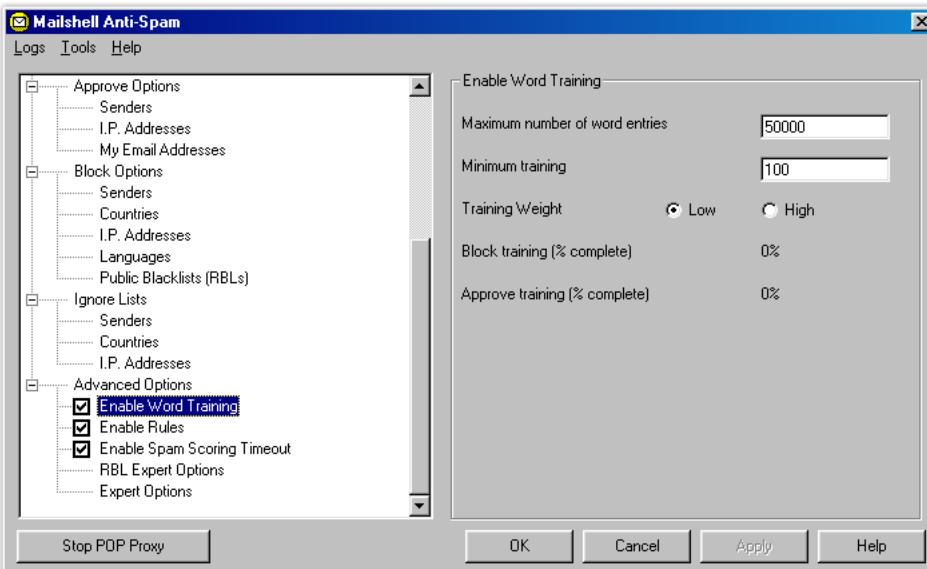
Mailshell Anti-Spam

Logs Tools Help

Approve Options
Senders
I.P. Addresses
My Email Addresses
Block Options
Senders
Countries
I.P. Addresses
Languages
Public Blacklists (RBLs)
Ignore Lists
Senders
Countries
I.P. Addresses
Advanced Options
Enable Word Training
Enable Rules
Enable Spam Scoring Timeout
RBL Expert Options
Expert Options

Enable Word Training

Maximum number of word entries 50000

Minimum training 100

Training Weight Low High

Block training (% complete) 0%

Approve training (% complete) 0%

Stop POP Proxy

OK Cancel Apply Help